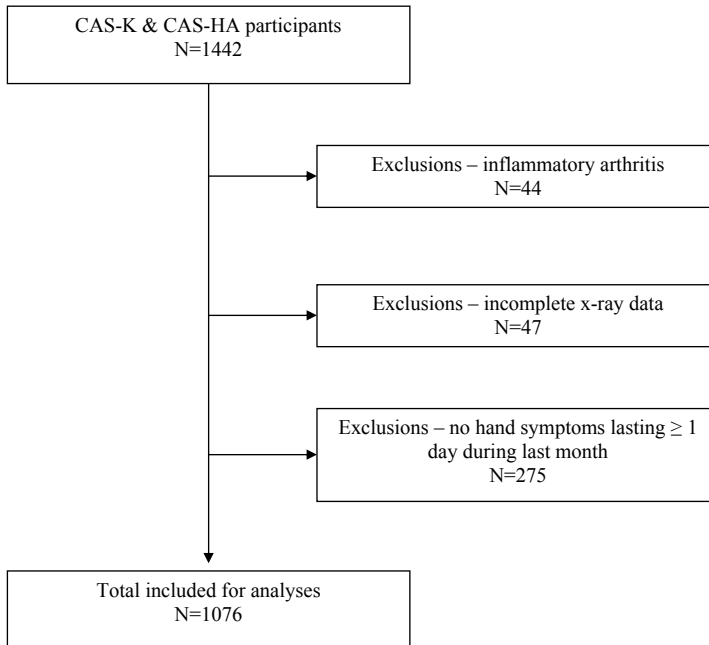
CAS-K & CAS-HA participants
N=1442

Exclusions – inflammatory arthritis
N=44

Exclusions – incomplete x-ray data
N=47

Exclusions – no hand symptoms lasting $\geq$ 1 day during last month
N=275

Total included for analyses
N=1076